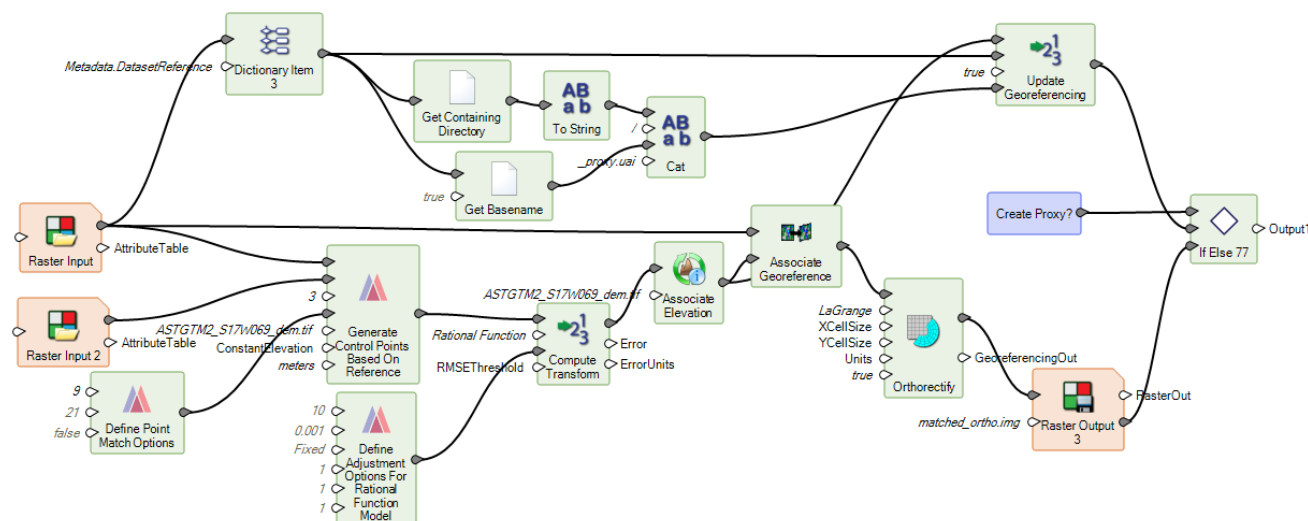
Metadata.DatasetReference

Dictionary Item 3

Get Containing Directory

AB a b

To String

/

AB a b

_proxy.uai

Cat

true

Get Basename

Raster Input

AttributeTable

Raster Input 2

AttributeTable

3

ASTGTM2_S17W069_dem.tif

ConstantElevation

meters

Generate Control Points Based On Reference

9

21

false

Define Point Match Options

10

0.001

Fixed

1

1

1

Define Adjustment Options For Rational Function Model

ASTGTM2_S17W069_dem.tif

Rational Function

RMSEThreshold

$2^1_3$

Compute Transform

Error

ErrorUnits

Associate Elevation

Associate Georeference

true

$2^1_3$

Update Georeferencing

LaGrange

XCellSize

YCellSize

Units

true

Orthorectify

GeoreferencingOut

matched_ortho.img

Raster Output 3

RasterOut

Create Proxy?

If Else 77

Output1